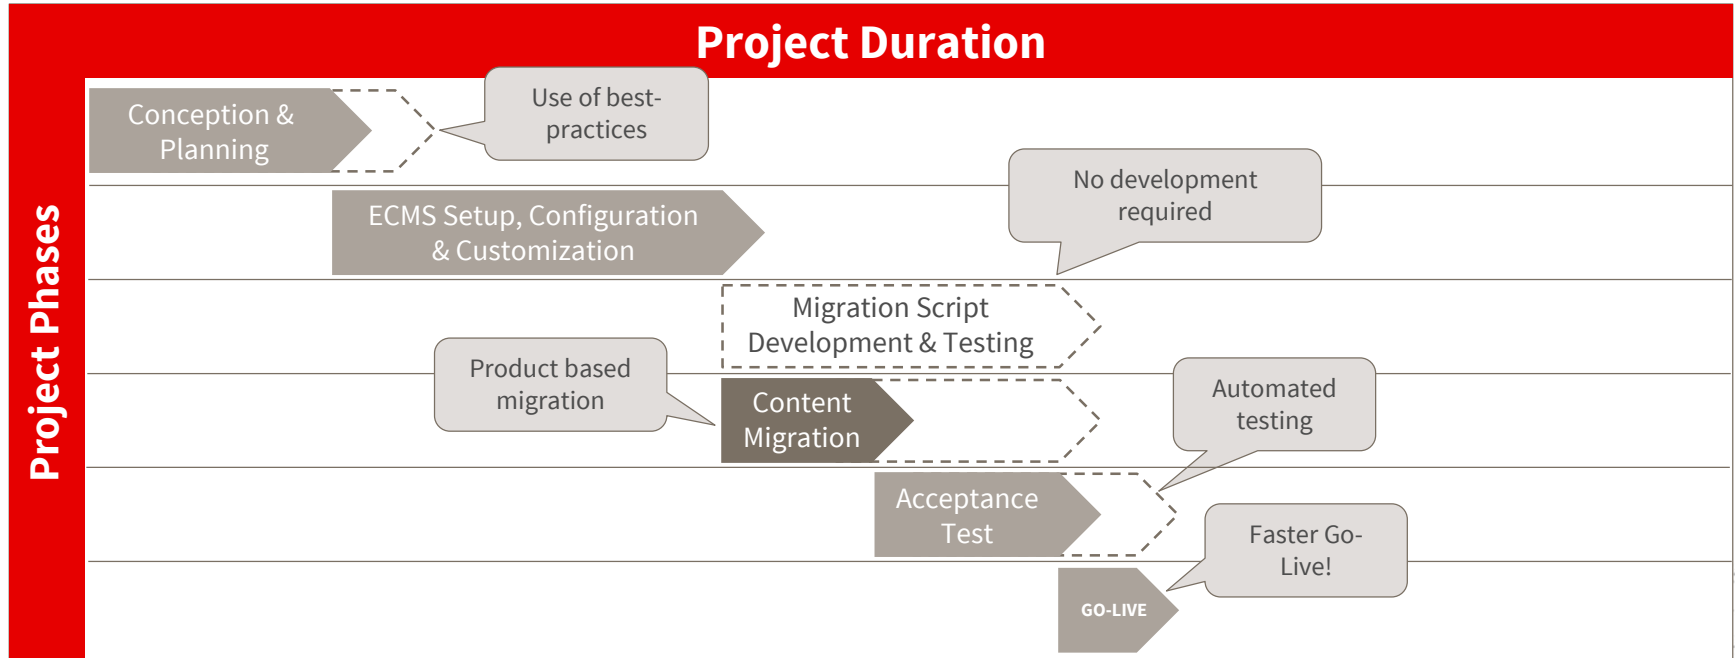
Project Duration

Project Phases

Conception & Planning

Use of best-practices

ECMS Setup, Configuration & Customization

No development required

Migration Script Development & Testing

Product based migration

Content Migration

Automated testing

Acceptance Test

Faster Go-Live!

GO-LIVE